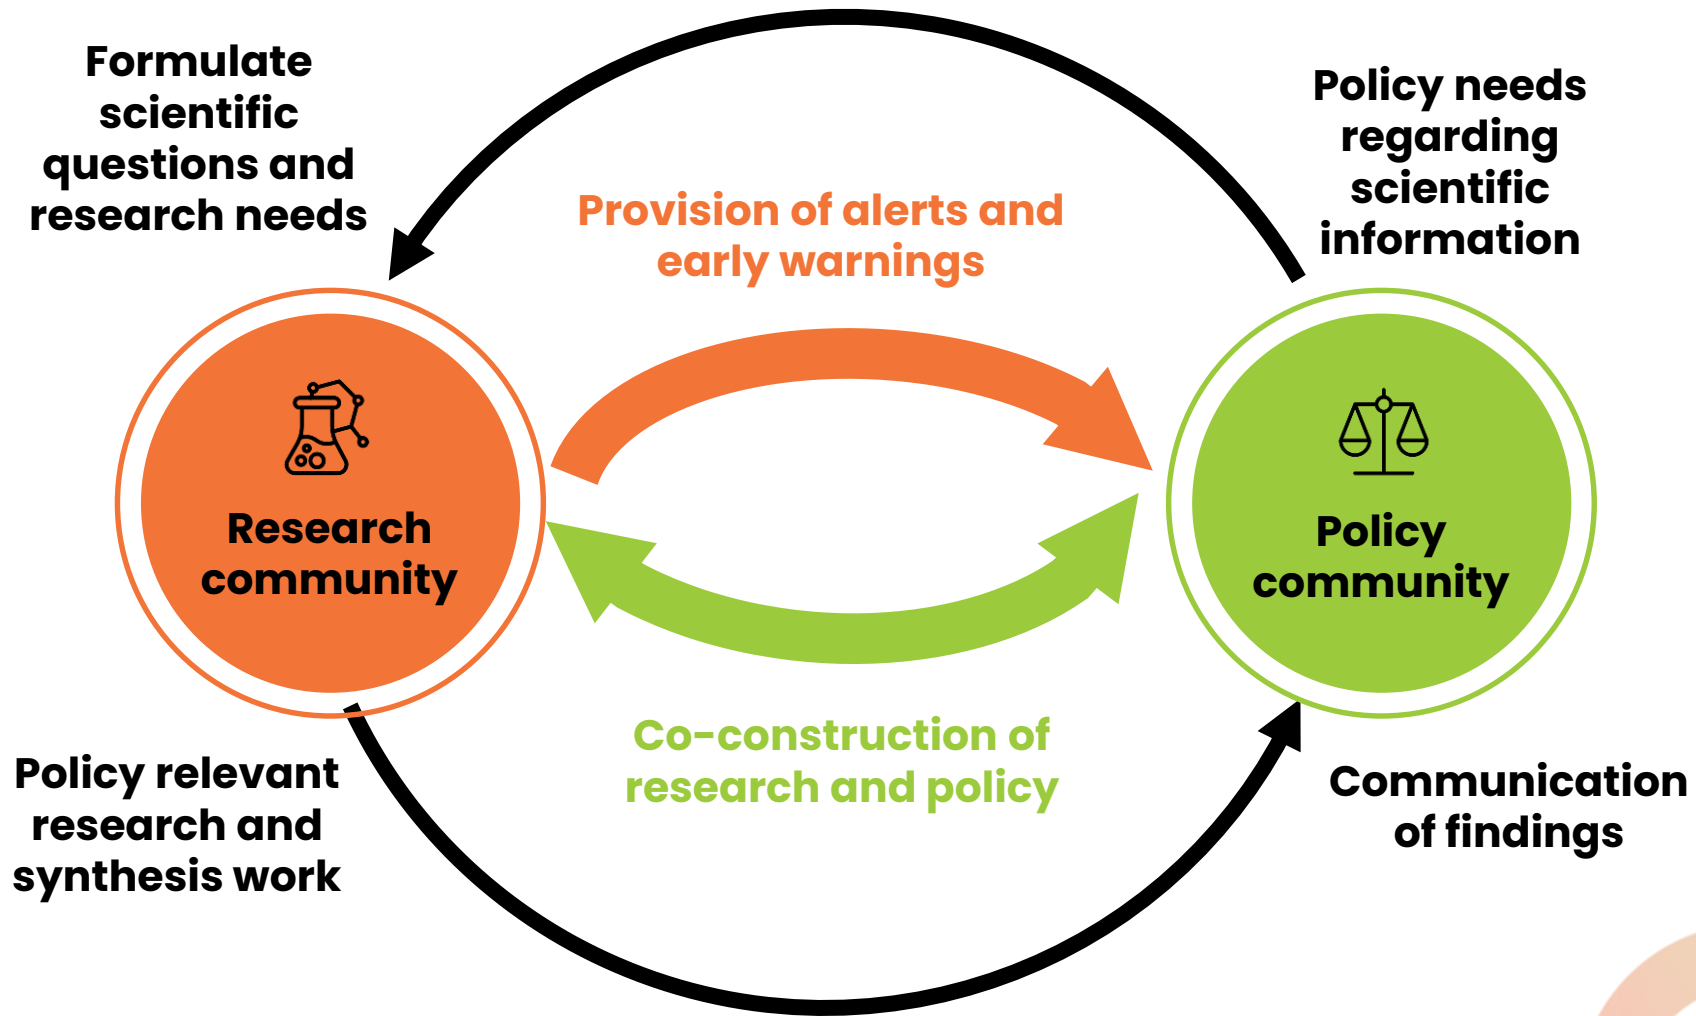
Formulate scientific questions and research needs

Policy needs regarding scientific information

Provision of alerts and early warnings

Research community

Policy community

Co-construction of research and policy

Policy relevant research and synthesis work

Communication of findings